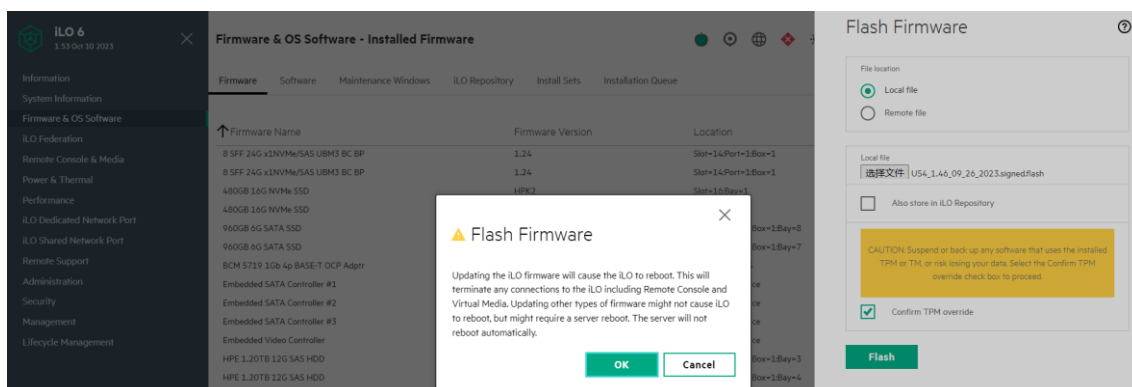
iLO 6
1.53 Oct 10 2023

Information
System Information
Firmware & OS Software
iLO Federation
Remote Console & Media
Power & Thermal
Performance
iLO Dedicated Network Port
iLO Shared Network Port
Remote Support
Administration
Security
Management
Lifecycle Management

Firmware & OS Software - Installed Firmware

Firmware Software Maintenance Windows iLO Repository Install Sets Installation Queue

| Firmware Name | Firmware Version | Location |
|---|---|---|
| 8 SFF 24G x1NVMe/SAS UBM3 BC BP | 1.24 | Slot=14:Port=1:Box=1 |
| 8 SFF 24G x1NVMe/SAS UBM3 BC BP | 1.24 | Slot=14:Port=1:Box=1 |
| 480GB 16G NVMe SSD | HPK2 | Slot=16:Bay=1 |
| 480GB 16G NVMe SSD | | |
| 960GB 6G SATA SSD | | Box=1:Bay=8 |
| 960GB 6G SATA SSD | | Box=1:Bay=7 |
| BCM 5719 1Gb 4p BASE-T OCP Adptr | | |
| Embedded SATA Controller #1 | | ce |
| Embedded SATA Controller #2 | | ce |
| Embedded SATA Controller #3 | | ce |
| Embedded Video Controller | | ce |
| HPE 1.20TB 12G SAS HDD | | Box=1:Bay=3 |
| HPE 1.20TB 12G SAS HDD | | Box=1:Bay=4 |

Flash Firmware

Updating the iLO firmware will cause the iLO to reboot. This will terminate any connections to the iLO including Remote Console and Virtual Media. Updating other types of firmware might not cause iLO to reboot, but might require a server reboot. The server will not reboot automatically.

OK Cancel

Flash Firmware

File location
Local file
Remote file

Local file
选择文件 U54_1.46_09_26_2023.signed.flash

Also store in iLO Repository

CAUTION: Suspend or back up any software that uses the installed TPM or TM, or risk losing your data. Select the Confirm TPM override check box to proceed.

Confirm TPM override

Flash